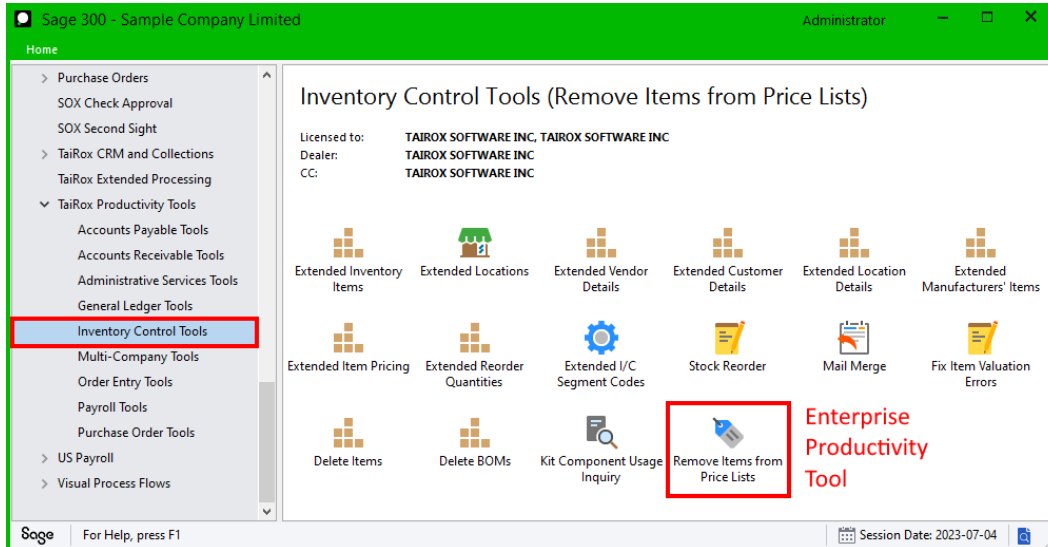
Sage 300 - Sample Company Limited
Administrator
Home

Purchase Orders
SOX Check Approval
SOX Second Sight
TaiRox CRM and Collections
TaiRox Extended Processing
TaiRox Productivity Tools
Accounts Payable Tools
Accounts Receivable Tools
Administrative Services Tools
General Ledger Tools
Inventory Control Tools
Multi-Company Tools
Order Entry Tools
Payroll Tools
Purchase Order Tools
US Payroll
Visual Process Flows

Inventory Control Tools (Remove Items from Price Lists)

Licensed to: TAIROX SOFTWARE INC, TAIROX SOFTWARE INC
Dealer: TAIROX SOFTWARE INC
CC: TAIROX SOFTWARE INC

Extended Inventory Items
Extended Locations
Extended Vendor Details
Extended Customer Details
Extended Location Details
Extended Manufacturers' Items
Extended Item Pricing
Extended Reorder Quantities
Extended I/C Segment Codes
Stock Reorder
Mail Merge
Fix Item Valuation Errors
Delete Items
Delete BOMs
Kit Component Usage Inquiry
Remove Items from Price Lists

Enterprise Productivity Tool

Sage
For Help, press F1
Session Date: 2023-07-04